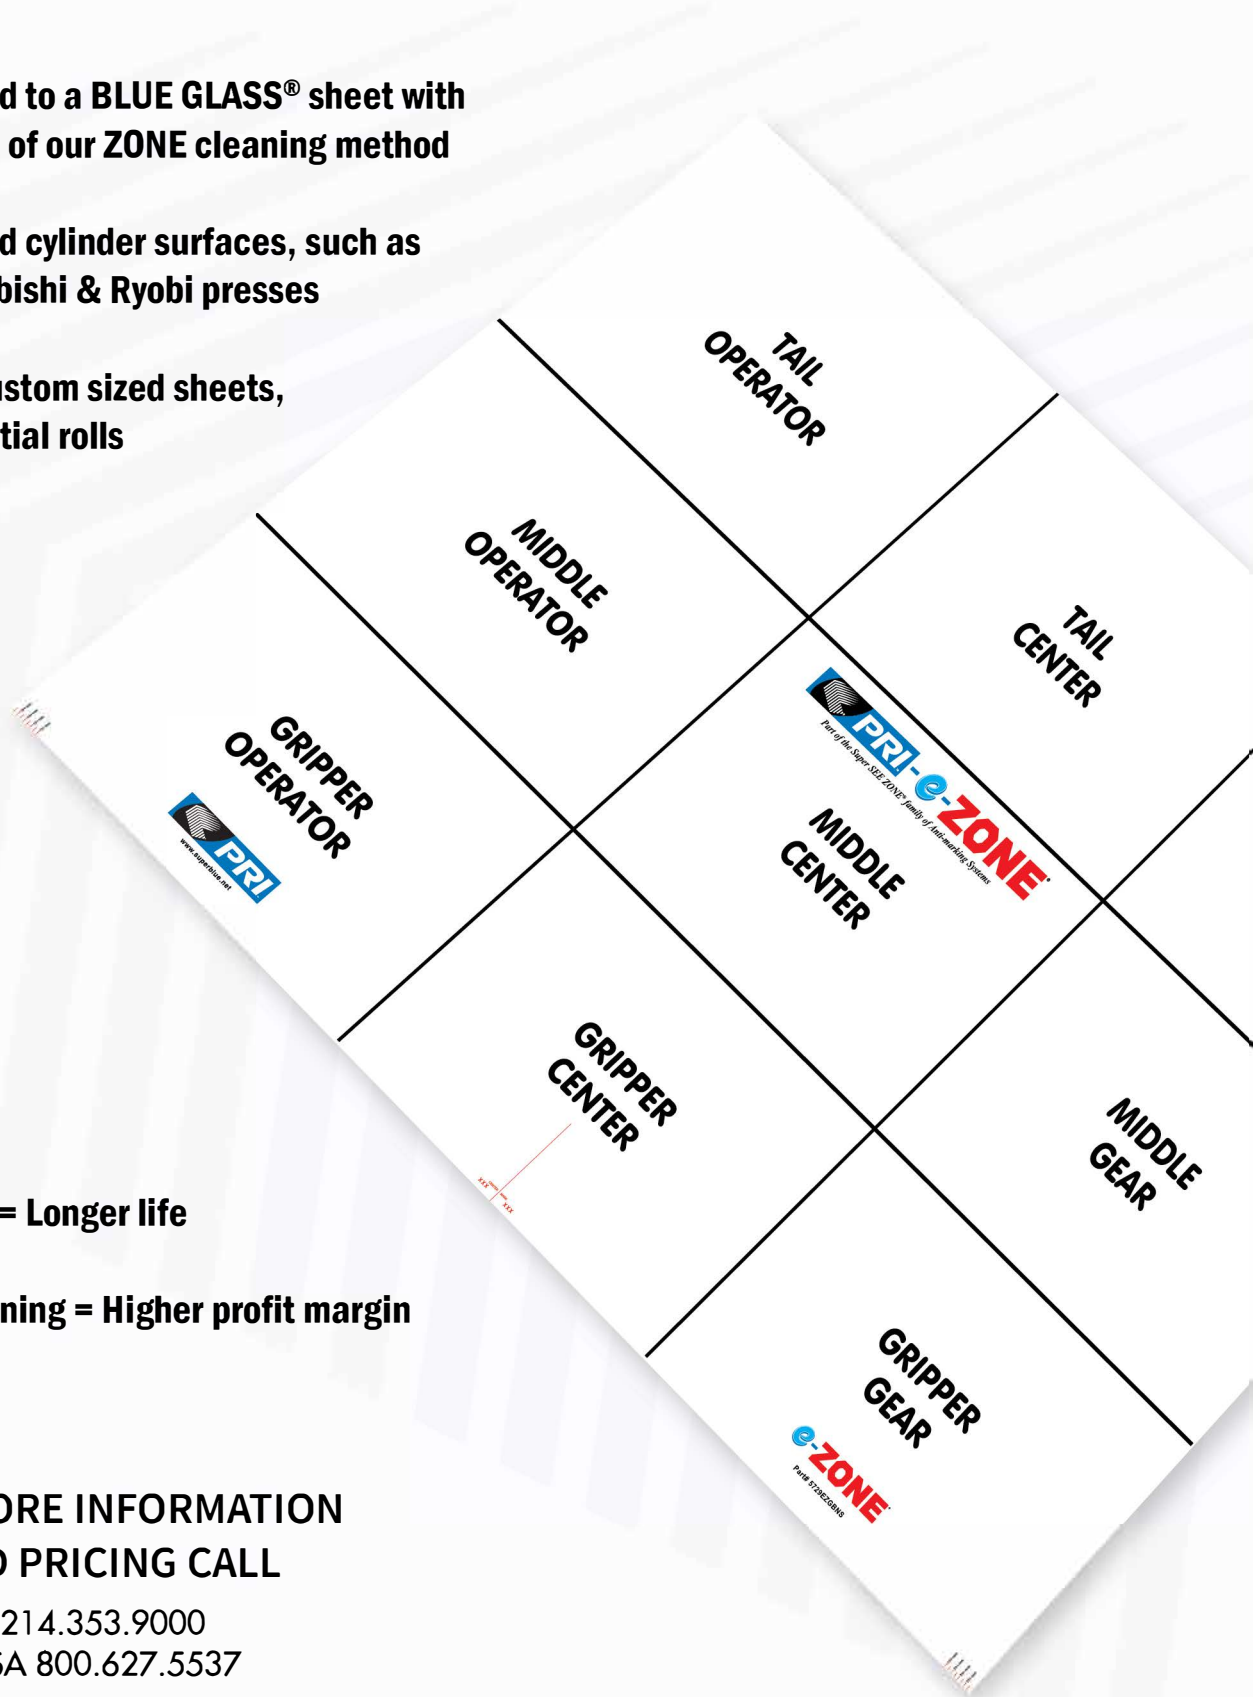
d to a BLUE GLASS® sheet with of our ZONE cleaning method

d cylinder surfaces, such as bishi & Ryobi presses

ustom sized sheets, tial rolls

= Longer life

ning = Higher profit margin

ORE INFORMATION
PRICING CALL
214.353.9000
A 800.627.5537

TAIL OPERATOR

MIDDLE OPERATOR

TAIL CENTER

GRIPPER OPERATOR

PRI
www.superblue.net

PRI-e-ZONE
Part of the Super SEE ZONE® family of Anti-marking Systems

MIDDLE CENTER

GRIPPER CENTER

MIDDLE GEAR

GRIPPER GEAR

e-ZONE
Part# 5729EZGBNS